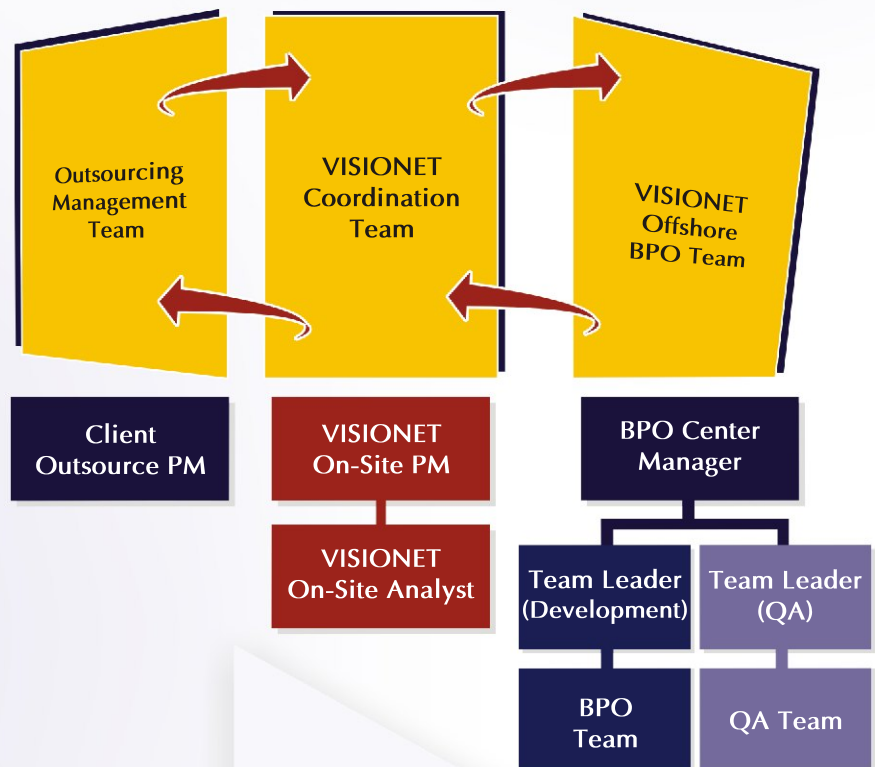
Outsourcing Management Team

VISIONET Coordination Team

VISIONET Offshore BPO Team

Client Outsource PM

VISIONET On-Site PM

VISIONET On-Site Analyst

BPO Center Manager

Team Leader (Development)

Team Leader (QA)

BPO Team

QA Team